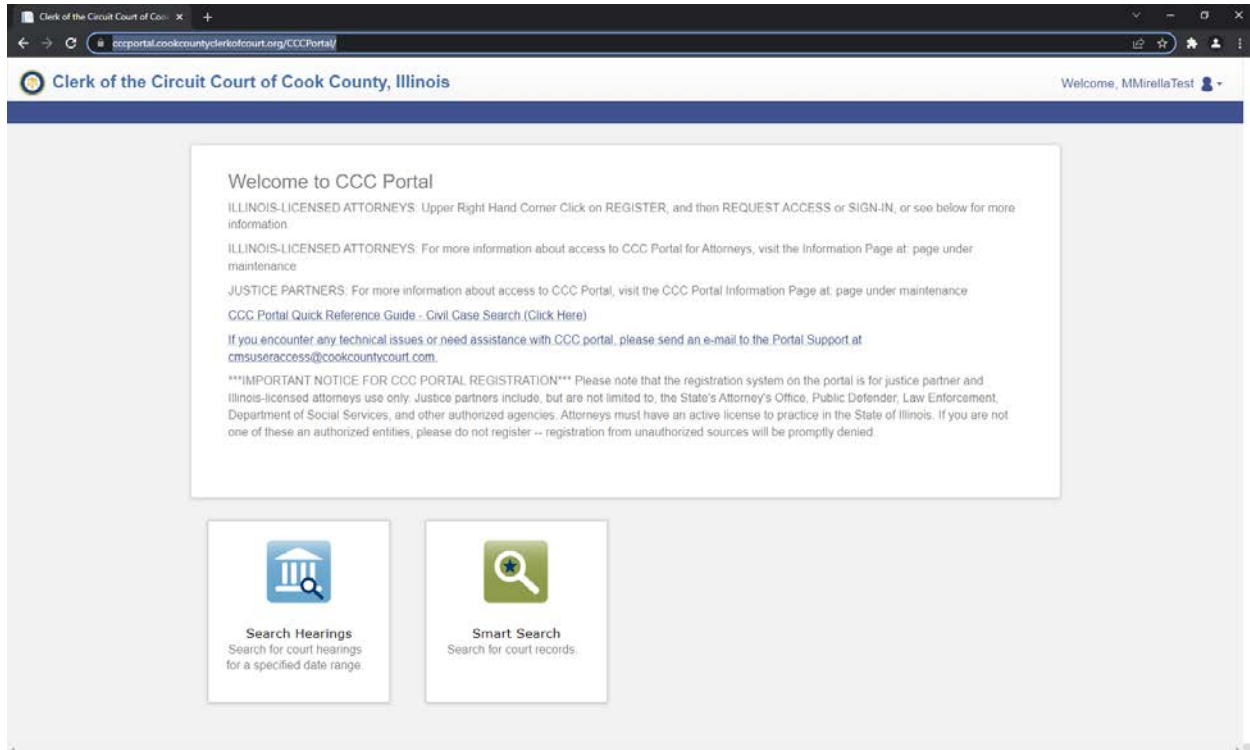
Clerk of the Circuit Court of Coo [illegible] ×

cccportal.cookcountyclerkofcourt.org/CCCPortal/

Clerk of the Circuit Court of Cook County, Illinois

Welcome, MMirellaTest

Welcome to CCC Portal

ILLINOIS-LICENSED ATTORNEYS: Upper Right Hand Corner Click on REGISTER, and then REQUEST ACCESS or SIGN-IN, or see below for more information.

ILLINOIS-LICENSED ATTORNEYS: For more information about access to CCC Portal for Attorneys, visit the Information Page at: page under maintenance

JUSTICE PARTNERS: For more information about access to CCC Portal, visit the CCC Portal Information Page at: page under maintenance

CCC Portal Quick Reference Guide - Civil Case Search (Click Here)

If you encounter any technical issues or need assistance with CCC portal, please send an e-mail to the Portal Support at cmsuseraccess@cookcountycourt.com.

***IMPORTANT NOTICE FOR CCC PORTAL REGISTRATION*** Please note that the registration system on the portal is for justice partner and Illinois-licensed attorneys use only. Justice partners include, but are not limited to, the State's Attorney's Office, Public Defender, Law Enforcement, Department of Social Services, and other authorized agencies. Attorneys must have an active license to practice in the State of Illinois. If you are not one of these an authorized entities, please do not register -- registration from unauthorized sources will be promptly denied.

Search Hearings
Search for court hearings for a specified date range.

Smart Search
Search for court records.